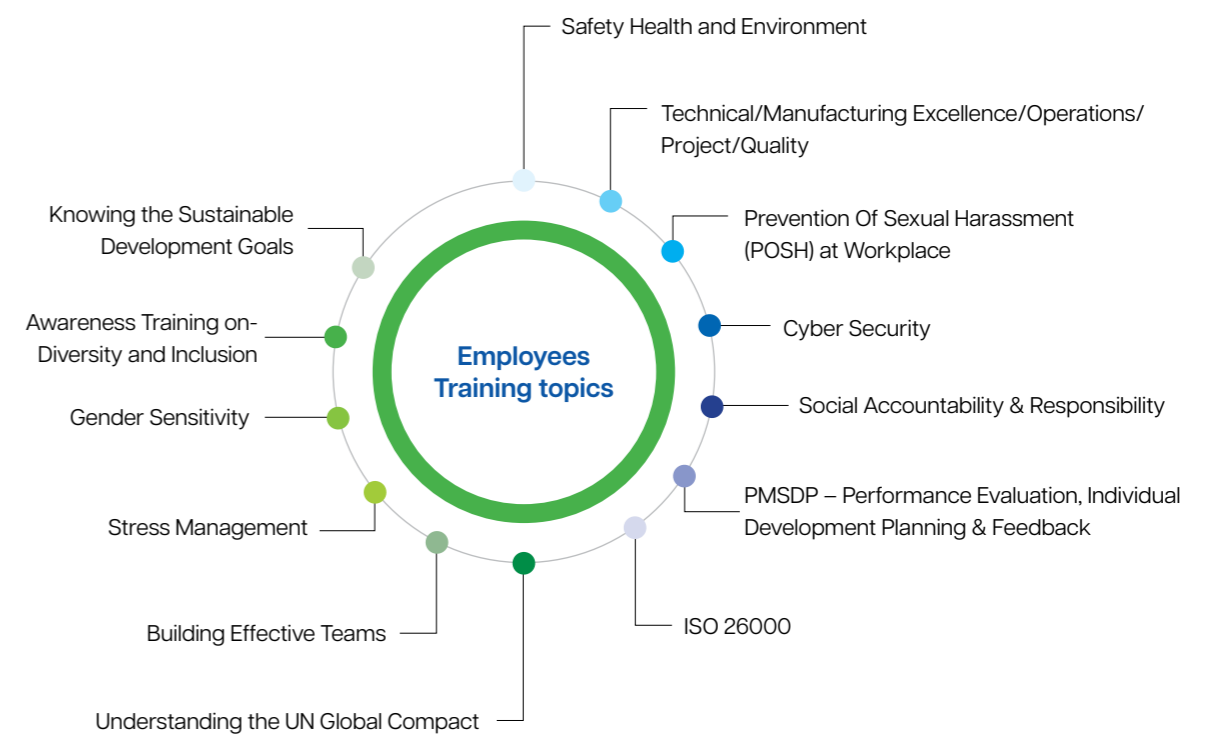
Employees Training topics

Safety Health and Environment

Technical/Manufacturing Excellence/Operations/ Project/Quality

Prevention Of Sexual Harassment (POSH) at Workplace

Cyber Security

Social Accountability & Responsibility

PMSDP – Performance Evaluation, Individual Development Planning & Feedback

ISO 26000

Understanding the UN Global Compact

Building Effective Teams

Stress Management

Gender Sensitivity

Awareness Training on-Diversity and Inclusion

Knowing the Sustainable Development Goals